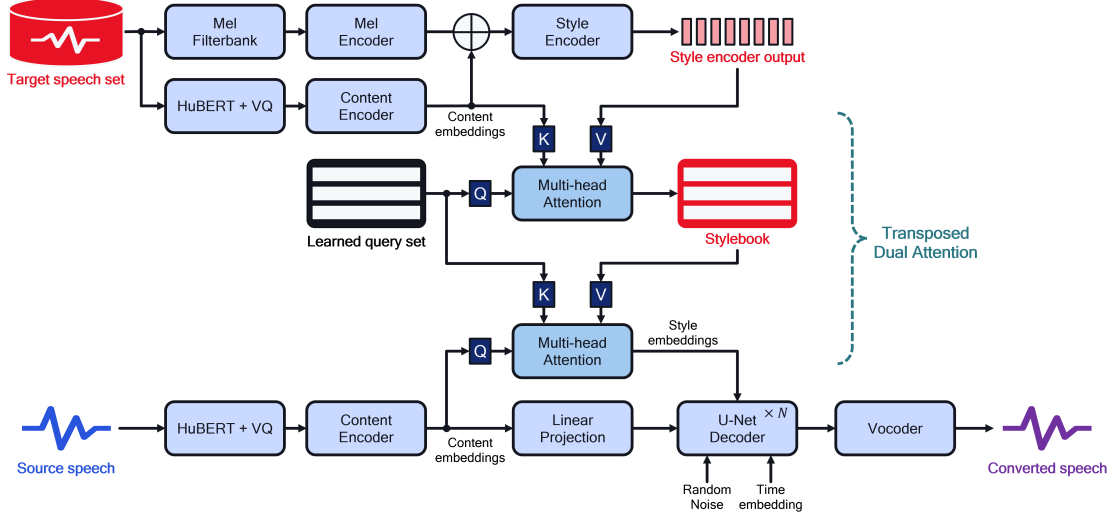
Target speech set

Mel Filterbank

Mel Encoder

Style Encoder

Style encoder output

HuBERT + VQ

Content Encoder

Content embeddings

K

V

Learned query set

Q

Multi-head Attention

Stylebook

Transposed Dual Attention

K

V

Q

Multi-head Attention

Style embeddings

Source speech

HuBERT + VQ

Content Encoder

Content embeddings

Linear Projection

U-Net Decoder $\times N$

Random Noise

Time embedding

Vocoder

Converted speech